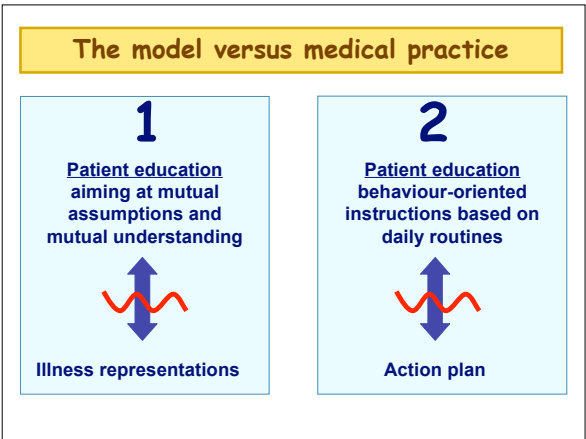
The model versus medical practice

1

Patient education aiming at mutual assumptions and mutual understanding

Illness representations

2

Patient education behaviour-oriented instructions based on daily routines

Action plan